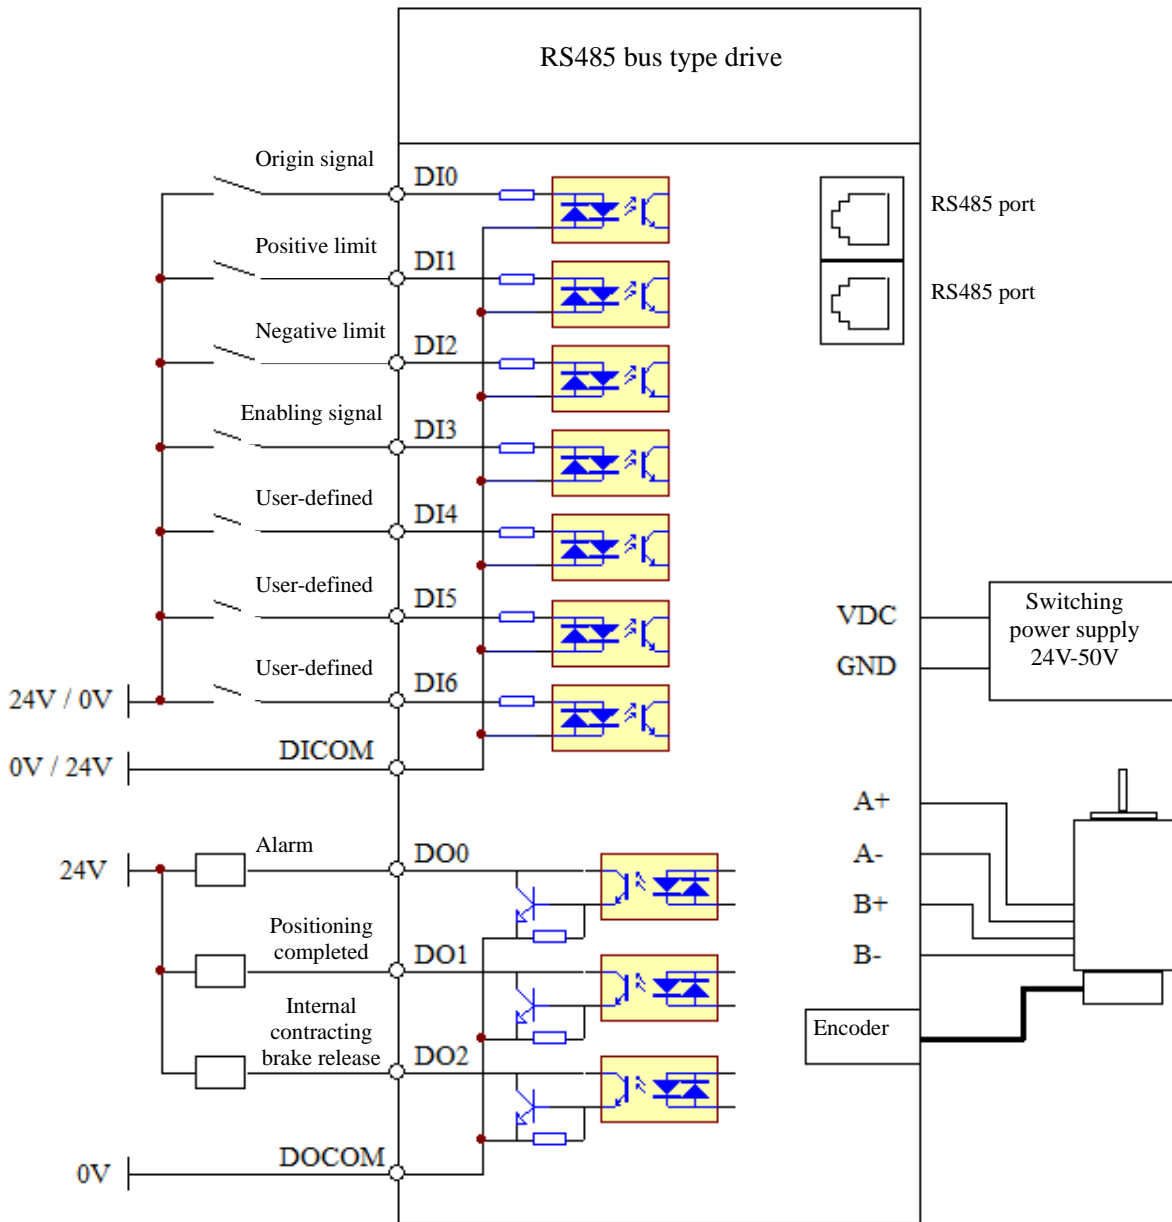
RS485 bus type drive

Origin signal
DI0
Positive limit
DI1
Negative limit
DI2
Enabling signal
DI3
User-defined
DI4
User-defined
DI5
User-defined
DI6
24V / 0V
0V / 24V
DICOM

RS485 port
RS485 port

VDC
GND
Switching power supply 24V-50V

A+
A-
B+
B-
Encoder

24V
Alarm
DO0
Positioning completed
DO1
Internal contracting brake release
DO2
0V
DOCOM